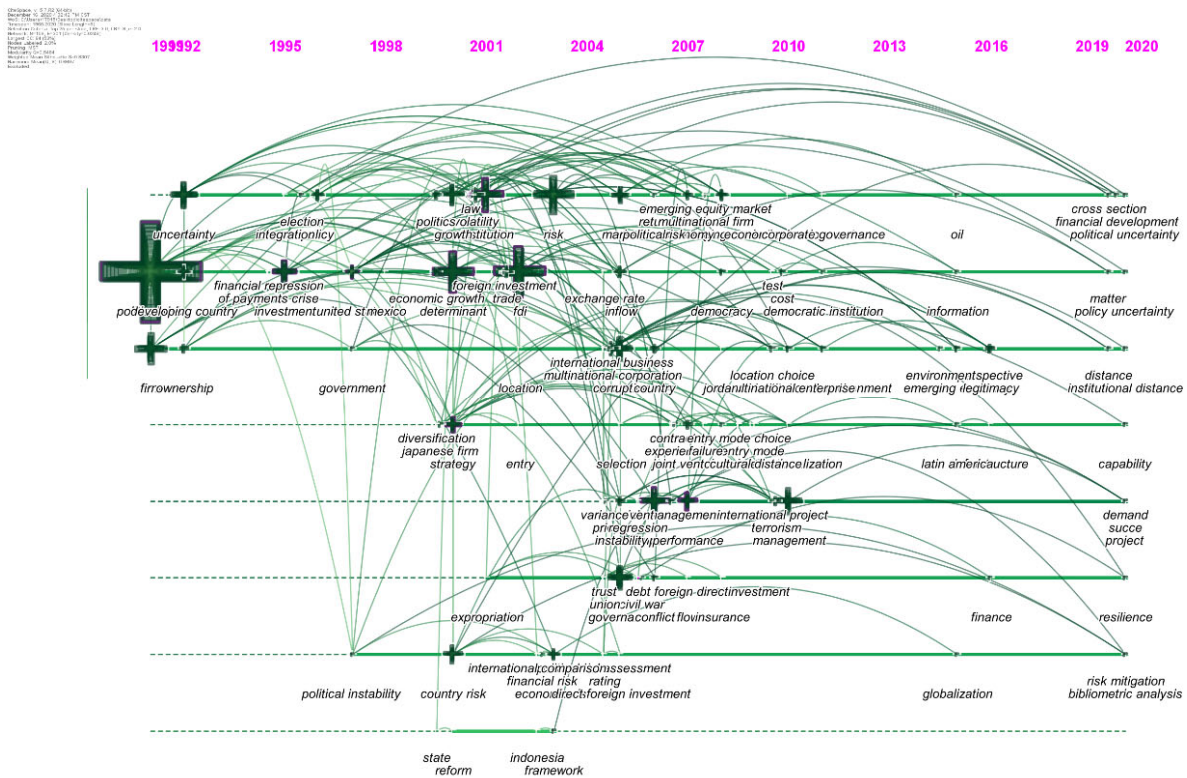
CiteSpace, v. 5.7.R2 (64-bit)
December 16, 2020 12:42:04 PM CST
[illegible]
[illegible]
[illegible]
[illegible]
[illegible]
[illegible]
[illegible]
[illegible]
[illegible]
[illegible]
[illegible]
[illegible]

19911992 1995 1998 2001 2004 2007 2010 2013 2016 2019 2020

uncertainty
election integrationlicy
law politics/olatility growthtitution
risk
emerging equity market retumultinational firm marpoliticalriskonomyeconocorporate governance
oil
cross section financial development political uncertainty

financial repression of payments crise investmentunited stmexico
podeveloping country
economic growth determinant
foreign investment trade fdi
exchange rate inflow
democracy
test cost democratic institution
information
matter policy uncertainty

firrownership
government
location
international business multinational corporation corrupt country
location choice jordanultinational enterprisenment
environmentspective emerging legitimacy
distance institutional distance

diversification japanese firm strategy
entry
selection
contra entry mode choice experiefailurentry mode joint ventculturaldistancelization
latin americaucture
capability

variance ventianagemeninternational project prinregression instabilityperformance
terrorism management
demand succe project

trust debt foreign directinvestment unioncivil war governaconflict flovinsurance
finance
resilience

expropriation
international comparisonassessment financial risk rating econodirectsforeign investment
political instability
country risk
globalization
risk mitigation bibliometric analysis

state reform
indonesia framework